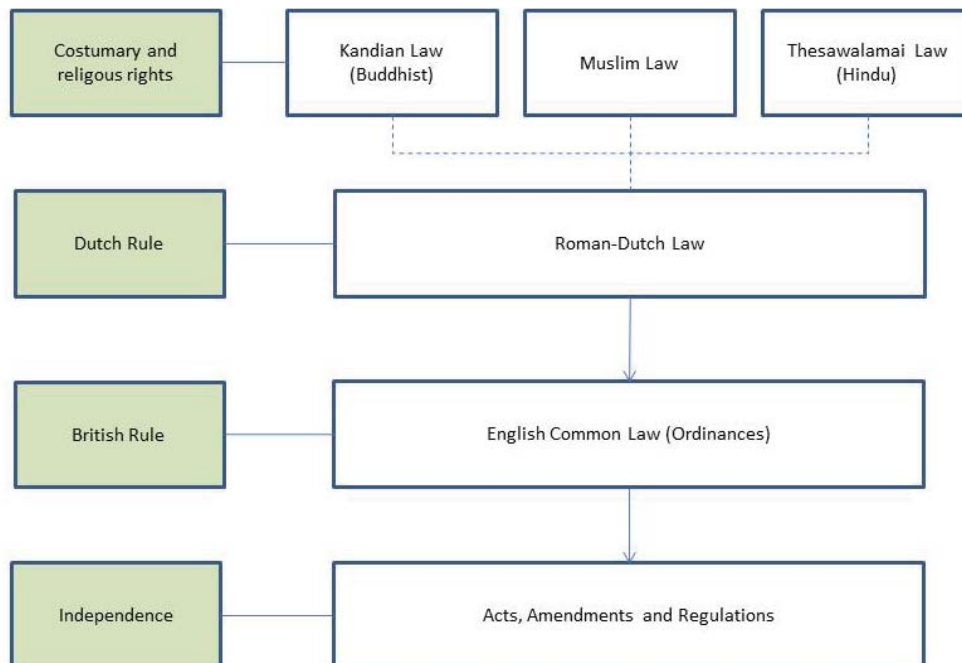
Costumary and religous rights

Kandian Law (Buddhist)

Muslim Law

Thesawalamai Law (Hindu)

Dutch Rule

Roman-Dutch Law

British Rule

English Common Law (Ordinances)

Independence

Acts, Amendments and Regulations